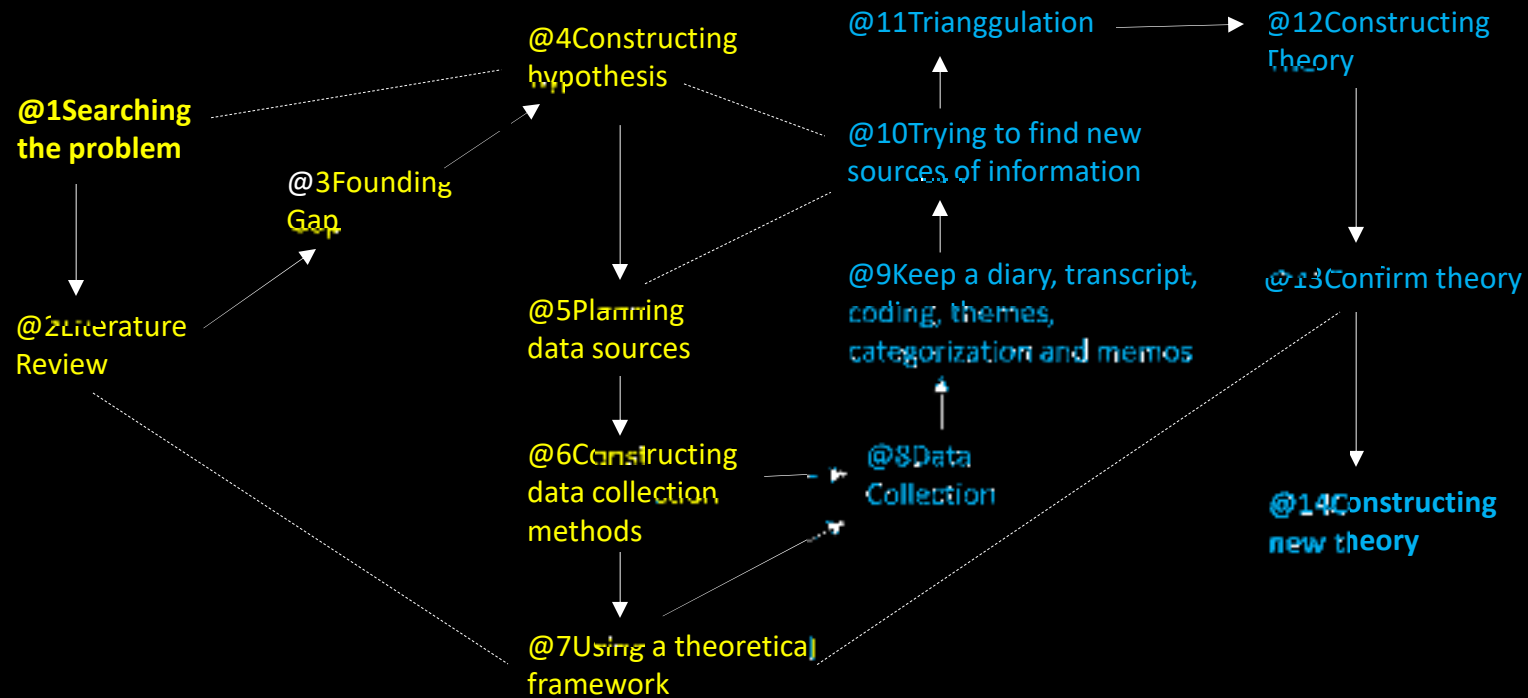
@1Searching the problem

@2Literature Review

@3Founding Gap

@4Constructing hypothesis

@5Planning data sources

@6Constructing data collection methods

@7Using a theoretical framework

@8Data Collection

@9Keep a diary, transcript, coding, themes, categorization and memos

@10Trying to find new sources of information

@11Trianggulation

@12Constructing Theory

@13Confirm theory

@14Constructing new theory